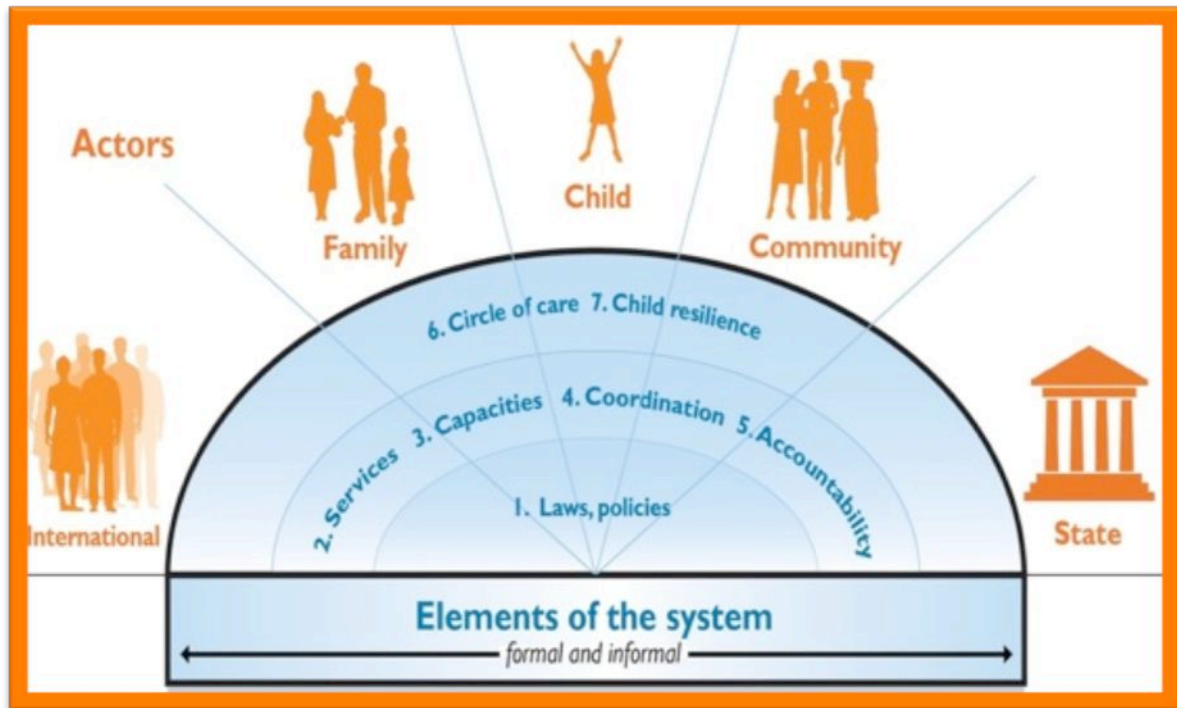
Actors

Family

Child

Community

International

State

6. Circle of care 7. Child resilience

2. Services 3. Capacities 4. Coordination 5. Accountability

1. Laws, policies

Elements of the system

formal and informal